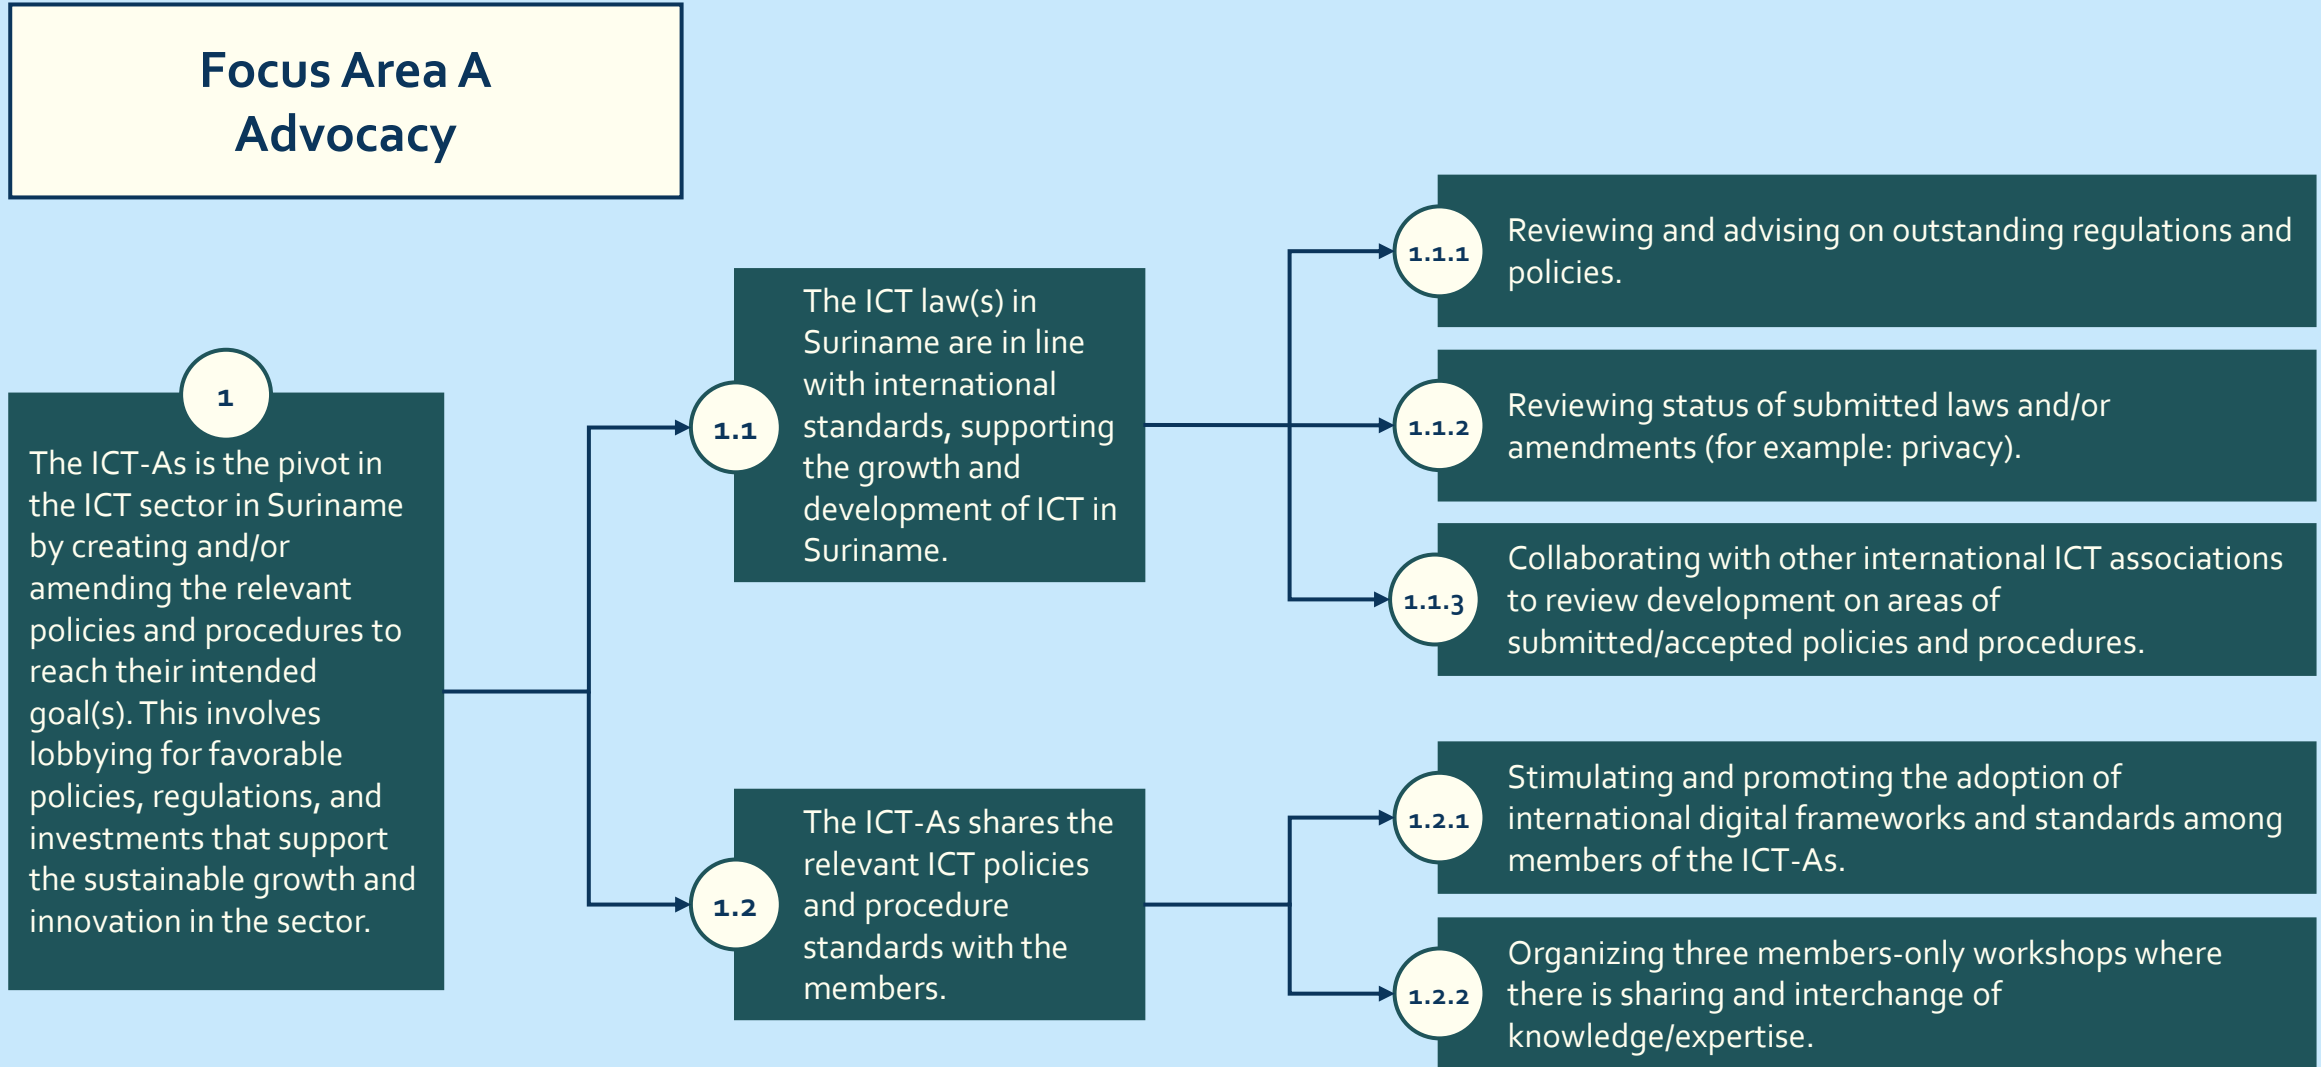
Focus Area A
Advocacy

1

The ICT-As is the pivot in the ICT sector in Suriname by creating and/or amending the relevant policies and procedures to reach their intended goal(s). This involves lobbying for favorable policies, regulations, and investments that support the sustainable growth and innovation in the sector.

1.1

The ICT law(s) in Suriname are in line with international standards, supporting the growth and development of ICT in Suriname.

1.1.1

Reviewing and advising on outstanding regulations and policies.

1.1.2

Reviewing status of submitted laws and/or amendments (for example: privacy).

1.1.3

Collaborating with other international ICT associations to review development on areas of submitted/accepted policies and procedures.

1.2

The ICT-As shares the relevant ICT policies and procedure standards with the members.

1.2.1

Stimulating and promoting the adoption of international digital frameworks and standards among members of the ICT-As.

1.2.2

Organizing three members-only workshops where there is sharing and interchange of knowledge/expertise.